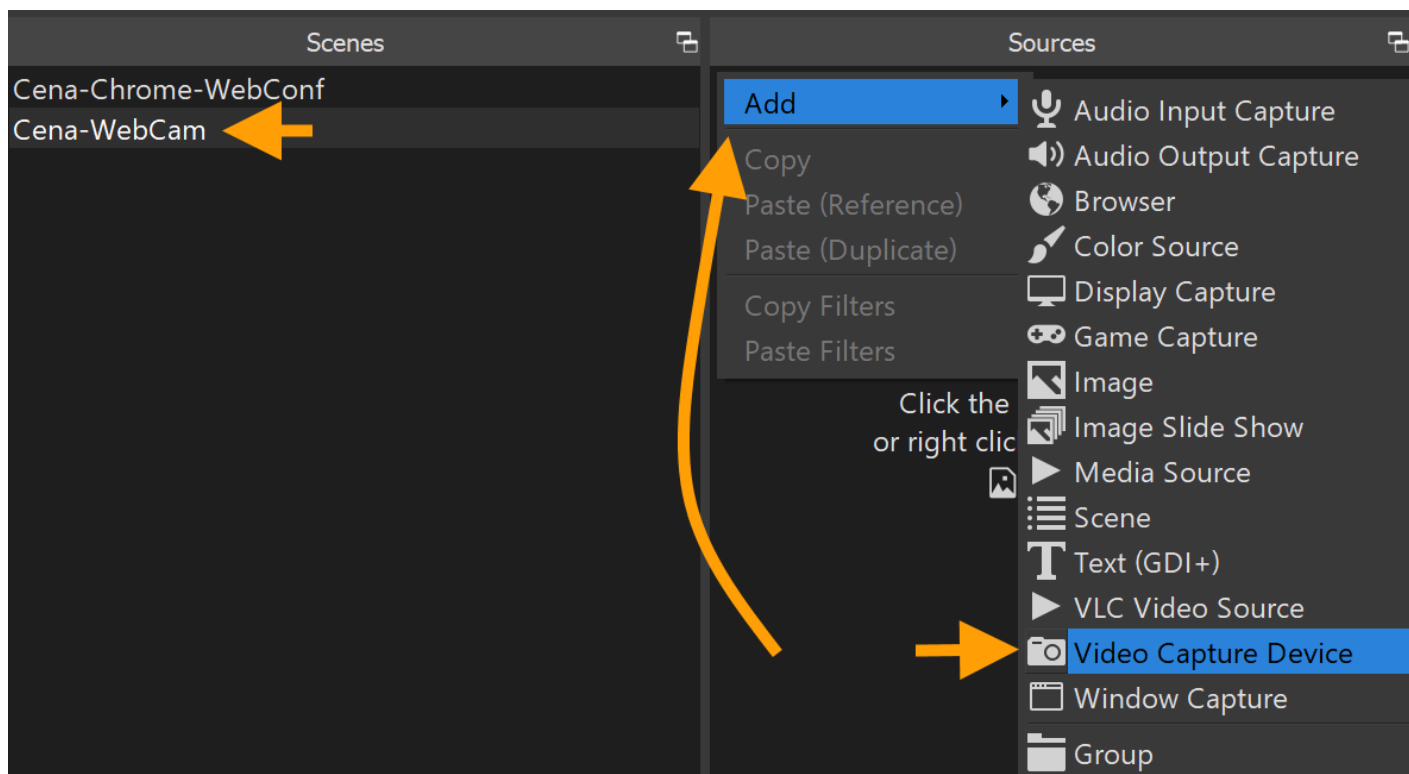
Scenes

Cena-Chrome-WebConf
Cena-WebCam

Sources

Add
Copy
Paste (Reference)
Paste (Duplicate)
Copy Filters
Paste Filters

Click the
or right clic

Audio Input Capture
Audio Output Capture
Browser
Color Source
Display Capture
Game Capture
Image
Image Slide Show
Media Source
Scene
Text (GDI+)
VLC Video Source
Video Capture Device
Window Capture
Group